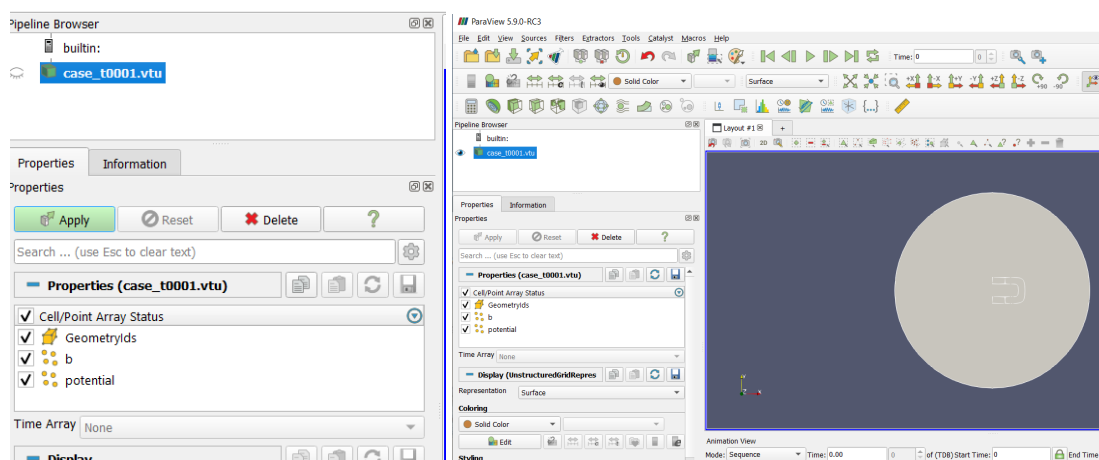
Pipeline Browser

builtin:

case_t0001.vtu

Properties

Information

Properties

Apply

Reset

Delete

?

Search ... (use Esc to clear text)

Properties (case_t0001.vtu)

Cell/Point Array Status

GeometryIds

b

potential

Time Array

None

Display

ParaView 5.9.0-RC3

File Edit View Sources Filters Extractors Tools Catalyst Macros Help

Time: 0

Solid Color

Surface

Pipeline Browser

builtin:

case_t0001.vtu

Layout #1

Properties

Information

Properties

Apply

Reset

Delete

?

Search ... (use Esc to clear text)

Properties (case_t0001.vtu)

Cell/Point Array Status

GeometryIds

b

potential

Time Array

None

Display (UnstructuredGridRepres

Representation

Surface

Coloring

Solid Color

Edit

Styling

Animation View

Mode: Sequence

Time: 0.00

0

of (TDB) Start Time: 0

End Time